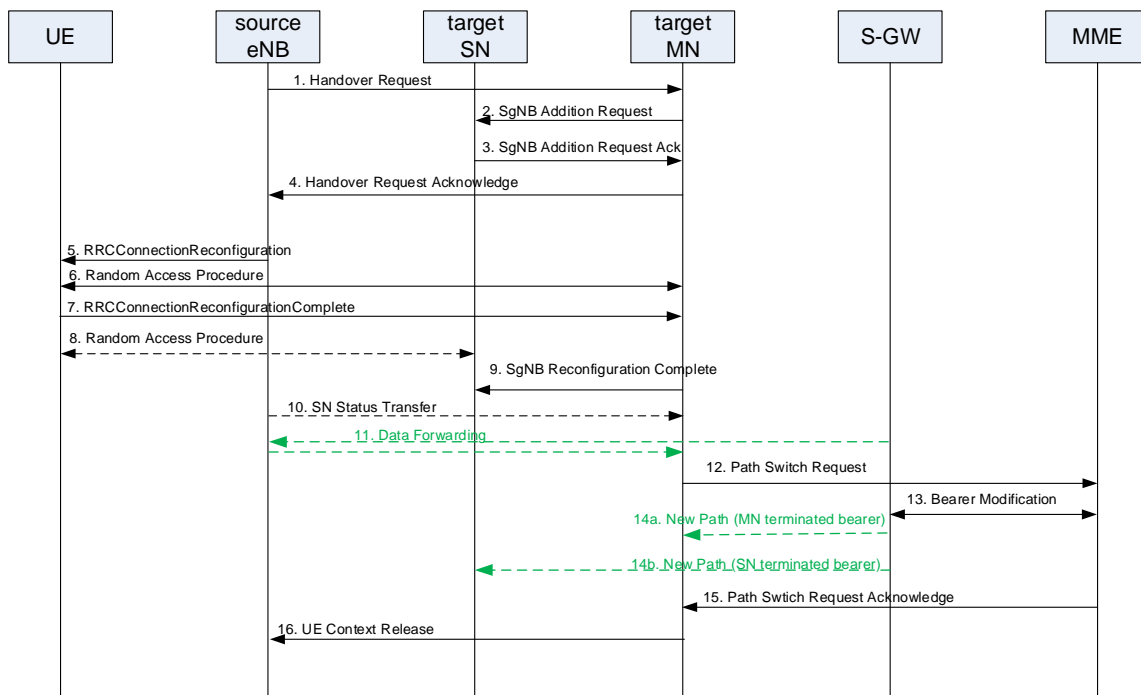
UE

source eNB

target SN

target MN

S-GW

MME

1. Handover Request

2. SgNB Addition Request

3. SgNB Addition Request Ack

4. Handover Request Acknowledge

5. RRCConnectionReconfiguration

6. Random Access Procedure

7. RRCConnectionReconfigurationComplete

8. Random Access Procedure

9. SgNB Reconfiguration Complete

10. SN Status Transfer

11. Data Forwarding

12. Path Switch Request

13. Bearer Modification

14a. New Path (MN terminated bearer)

14b. New Path (SN terminated bearer)

15. Path Swtich Request Acknowledge

16. UE Context Release